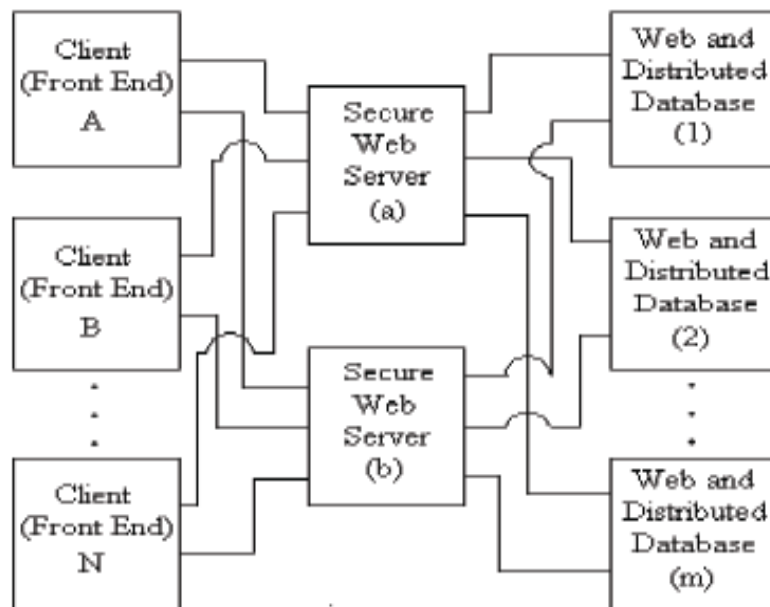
Client (Front End) A

Client (Front End) B

.
.
.

Client (Front End) N

Secure Web Server (a)

Secure Web Server (b)

Web and Distributed Database (1)

Web and Distributed Database (2)

.
.
.

Web and Distributed Database (m)